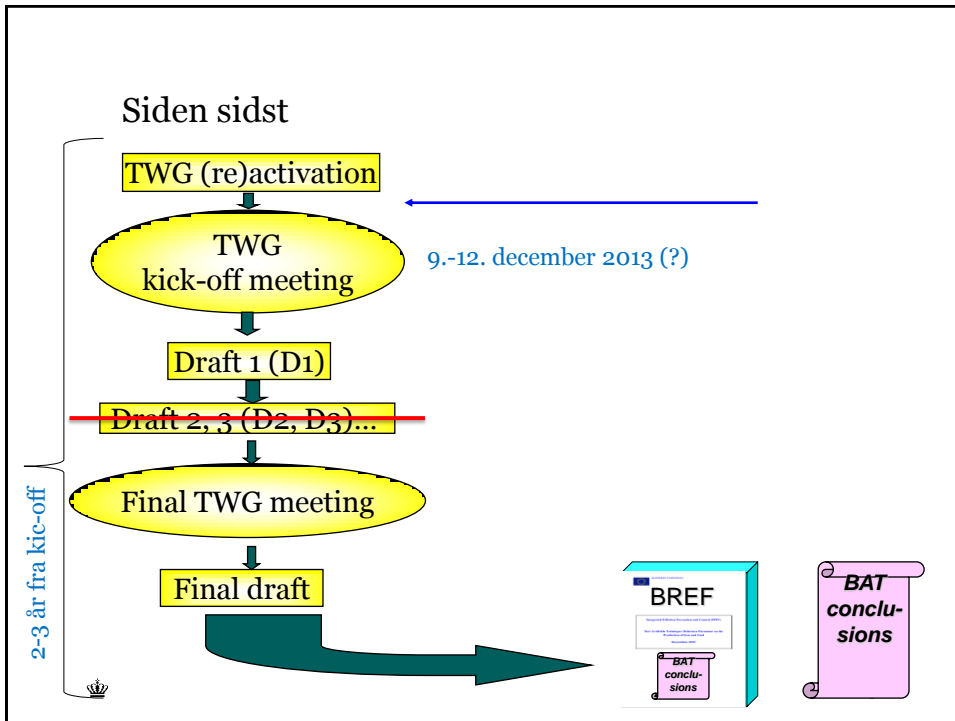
Siden sidst

TWG (re)activation

TWG kick-off meeting

9.-12. december 2013 (?)

Draft 1 (D1)

Draft 2, 3 (D2, D3)...

Final TWG meeting

Final draft

2-3 år fra kic-off

BREF

BAT conclu-sions

BAT conclu-sions